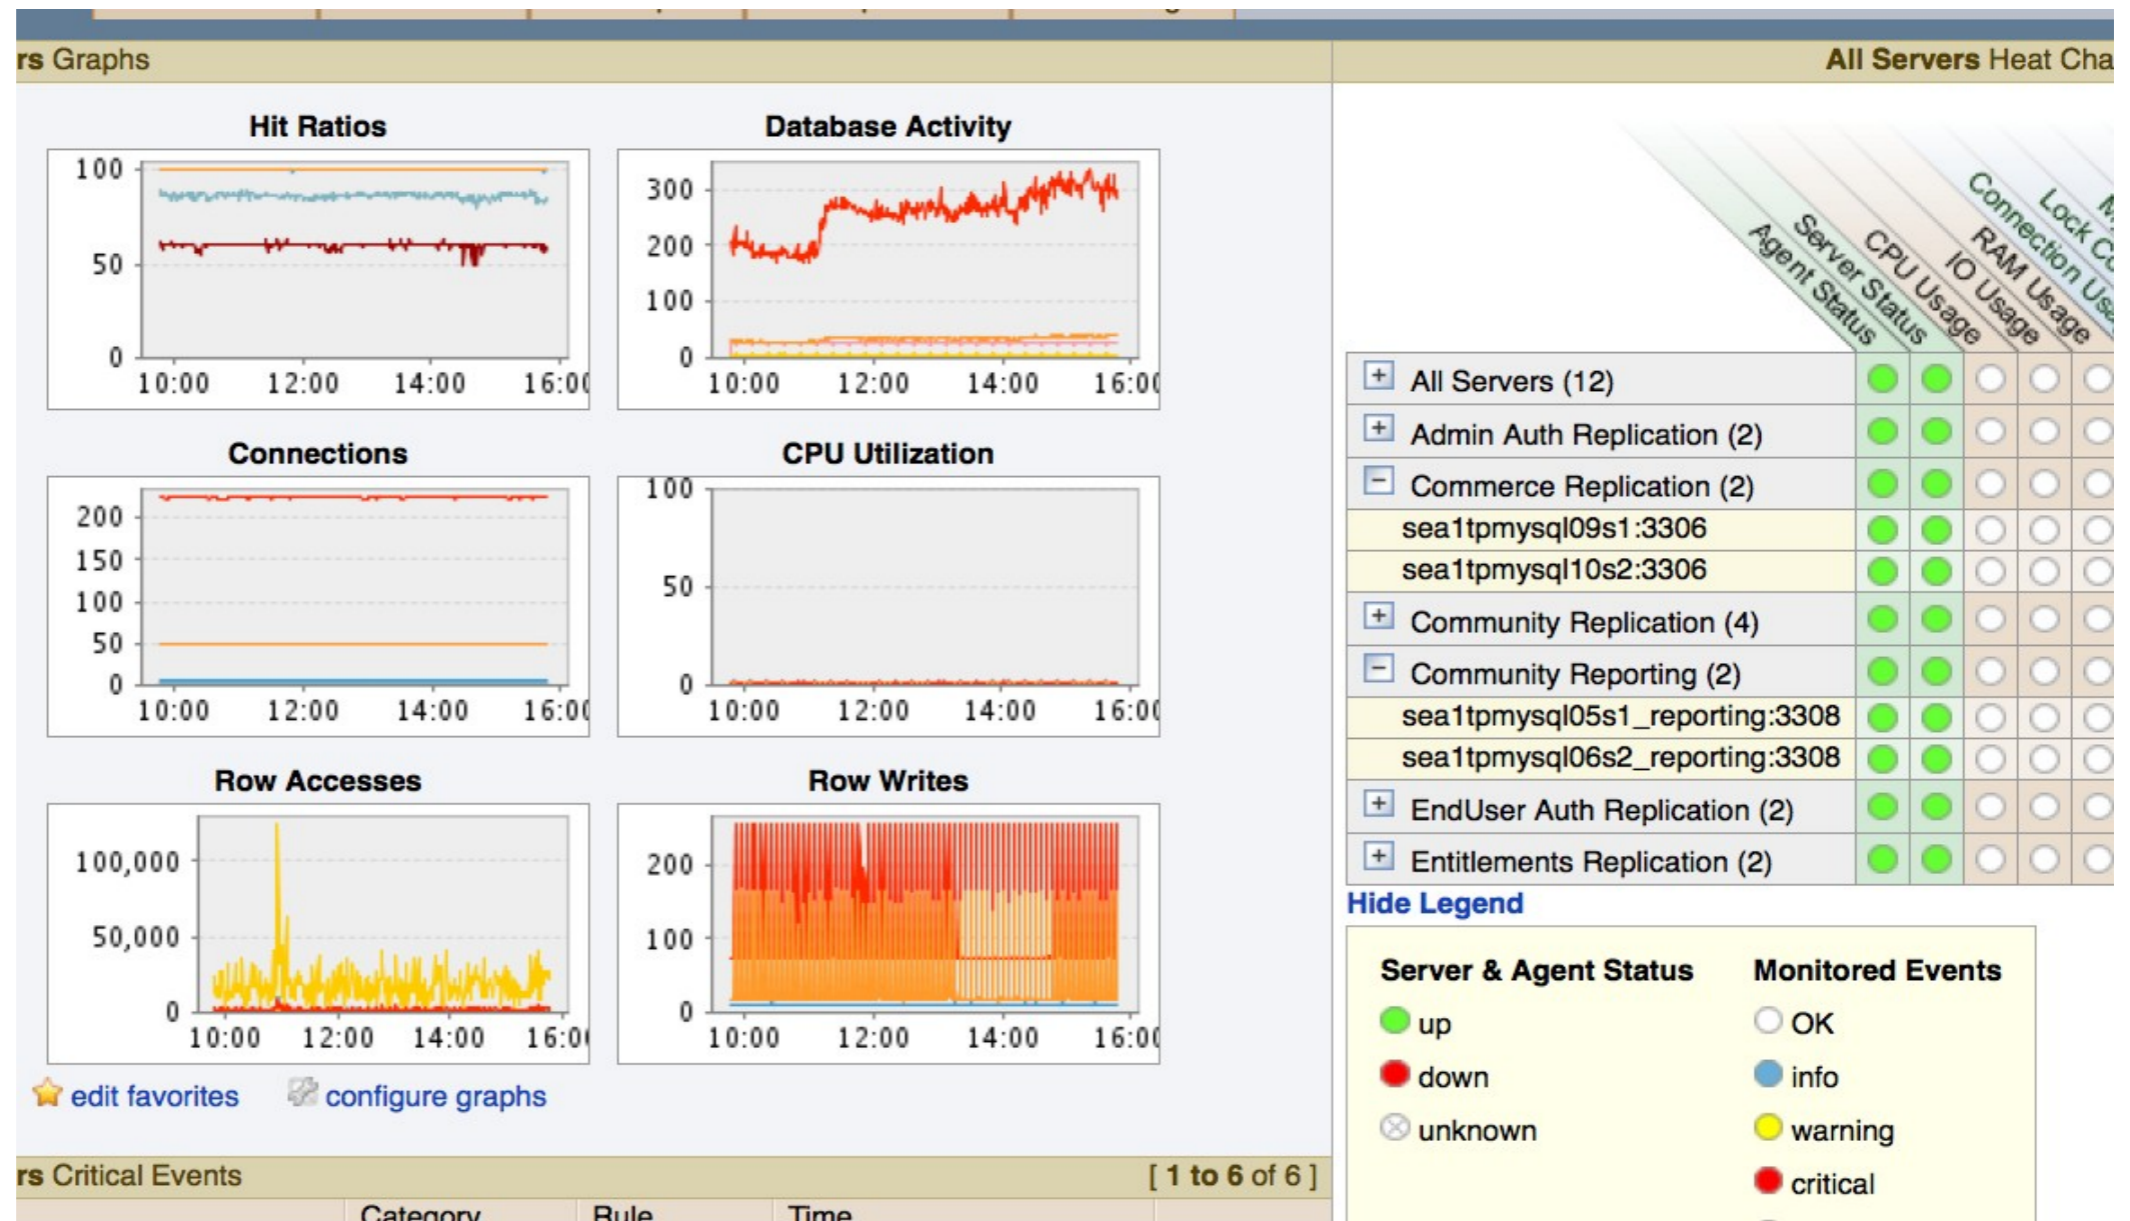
rs Graphs

Hit Ratios

100
50
0
10:00 12:00 14:00 16:0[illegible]

Database Activity

300
200
100
0
10:00 12:00 14:00 16:0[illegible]

Connections

200
150
100
50
0
10:00 12:00 14:00 16:0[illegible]

CPU Utilization

100
50
0
10:00 12:00 14:00 16:0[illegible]

Row Accesses

100,000
50,000
0
10:00 12:00 14:00 16:0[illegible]

Row Writes

200
100
0
10:00 12:00 14:00 16:0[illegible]

edit favorites configure graphs

rs Critical Events [ 1 to 6 of 6 ]

Category Rule Time

All Servers Heat Cha

Agent Status
Server Status
CPU Usage
IO Usage
RAM Usage
Connection Us
Lock C
M

All Servers (12)
Admin Auth Replication (2)
Commerce Replication (2)
sea1tpmysql09s1:3306
sea1tpmysql10s2:3306
Community Replication (4)
Community Reporting (2)
sea1tpmysql05s1_reporting:3308
sea1tpmysql06s2_reporting:3308
EndUser Auth Replication (2)
Entitlements Replication (2)

Hide Legend

Server & Agent Status
up
down
unknown

Monitored Events
OK
info
warning
critical